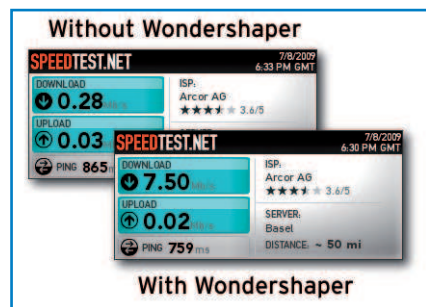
Without Wondershaper

SPEEDTEST.NET
7/8/2009
6:33 PM GMT
DOWNLOAD
0.28 Mb/s
ISP:
Arcor AG
3.6/5
UPLOAD
0.03
PING 865

SPEEDTEST.NET
7/8/2009
6:30 PM GMT
DOWNLOAD
7.50 Mb/s
ISP:
Arcor AG
3.6/5
UPLOAD
0.02 Mb/s
SERVER:
Basel
PING 759 ms
DISTANCE: ~ 50 mi

With Wondershaper